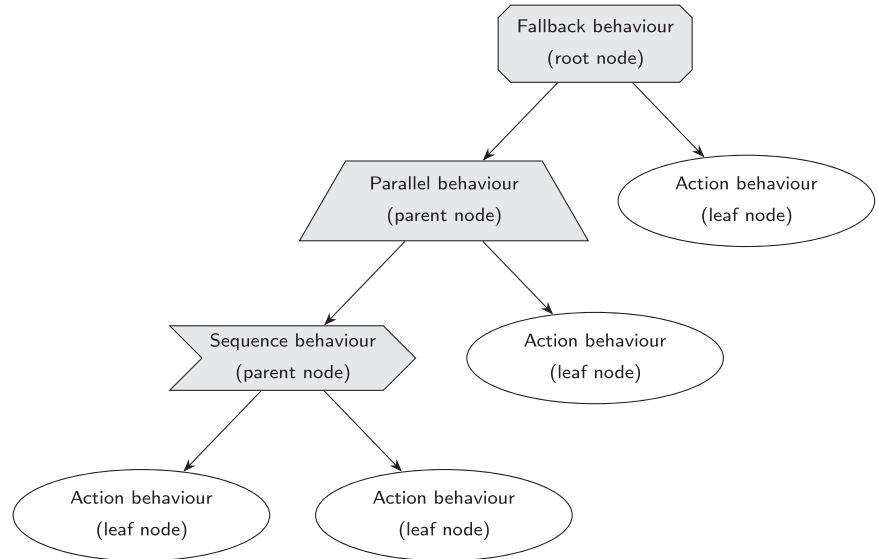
Fallback behaviour
(root node)

Parallel behaviour
(parent node)

Action behaviour
(leaf node)

Sequence behaviour
(parent node)

Action behaviour
(leaf node)

Action behaviour
(leaf node)

Action behaviour
(leaf node)